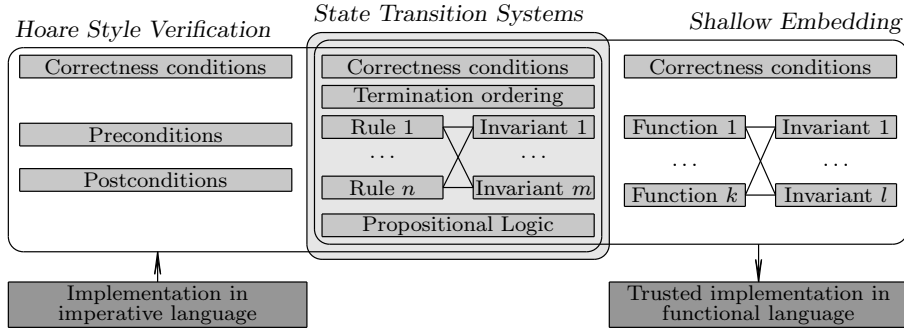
State Transition Systems

Hoare Style Verification

Shallow Embedding

Correctness conditions

Preconditions

Postconditions

Correctness conditions

Termination ordering

Rule 1

Invariant 1

. . .

. . .

Rule $n$

Invariant $m$

Propositional Logic

Correctness conditions

Function 1

Invariant 1

. . .

. . .

Function $k$

Invariant $l$

Implementation in imperative language

Trusted implementation in functional language